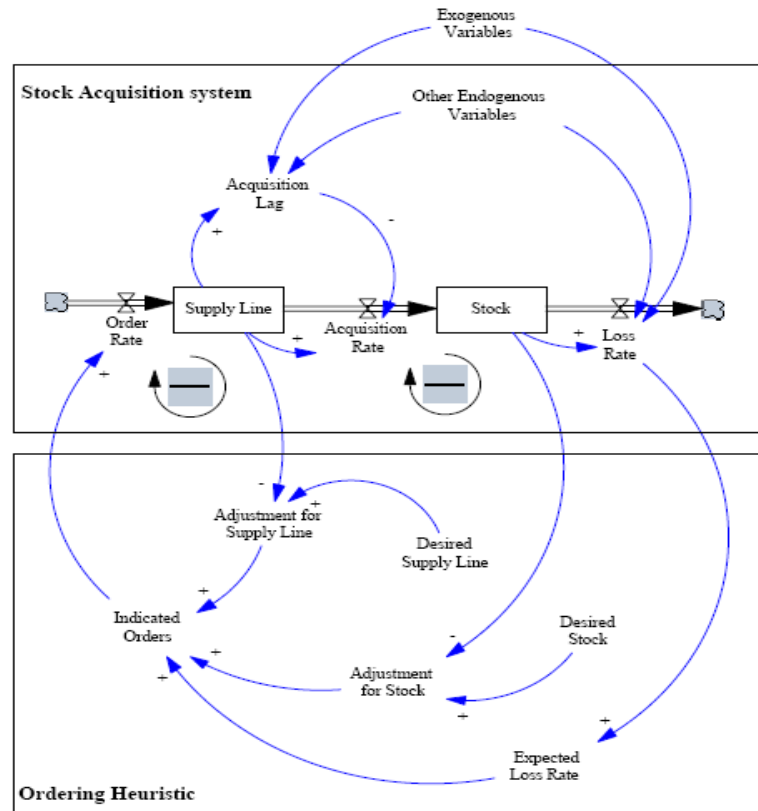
Exogenous Variables

Stock Acquisition system

Other Endogenous Variables

Acquisition Lag

+

-

Order Rate

Supply Line

Acquisition Rate

Stock

Loss Rate

+

+

+

-

+

Adjustment for Supply Line

Desired Supply Line

+

Indicated Orders

-

Desired Stock

+

Adjustment for Stock

+

+

+

Expected Loss Rate

Ordering Heuristic